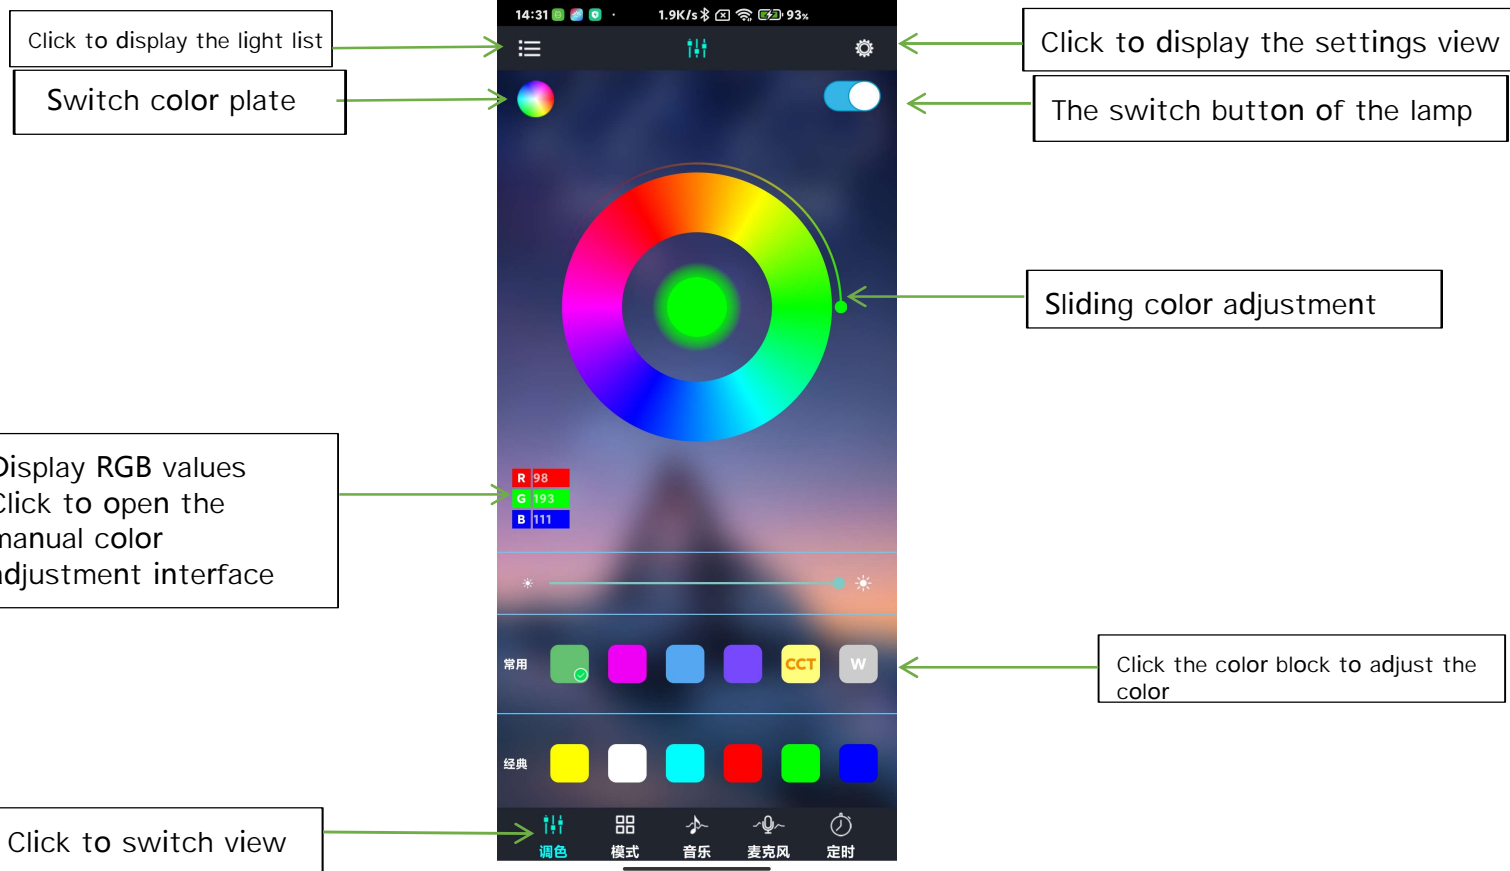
Click to display the light list

Switch color plate

14:31 1.9K/s 93%

Click to display the settings view

The switch button of the lamp

Sliding color adjustment

Display RGB values Click to open the manual color adjustment interface

| R | 98 |
|---|---|
| G | 193 |
| B | 111 |

常用

CCT

W

Click the color block to adjust the color

经典

Click to switch view

调色 模式 音乐 麦克风 定时